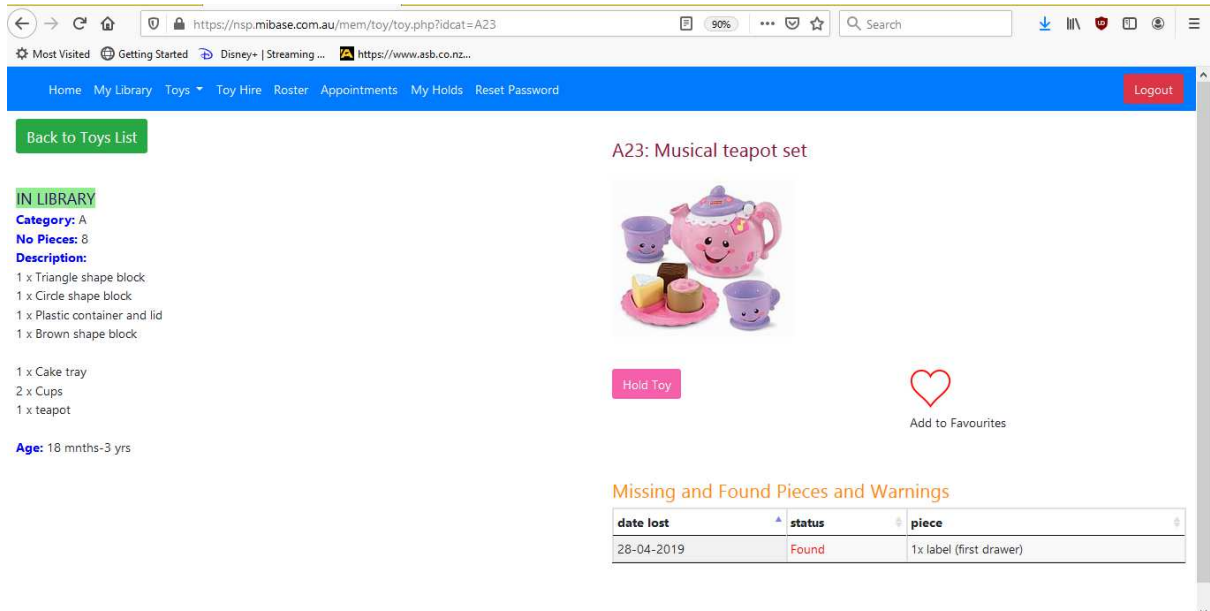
https://nsp.mibase.com.au/mem/toy/toy.php?idcat=A23
90%
Search

Most Visited Getting Started Disney+ | Streaming ... https://www.asb.co.nz...

Home My Library Toys Toy Hire Roster Appointments My Holds Reset Password
Logout

Back to Toys List

IN LIBRARY
Category: A
No Pieces: 8
Description:
1 x Triangle shape block
1 x Circle shape block
1 x Plastic container and lid
1 x Brown shape block

1 x Cake tray
2 x Cups
1 x teapot

Age: 18 mnths-3 yrs

A23: Musical teapot set

Hold Toy

Add to Favourites

Missing and Found Pieces and Warnings

| date lost | status | piece |
|---|---|---|
| 28-04-2019 | Found | 1x label (first drawer) |